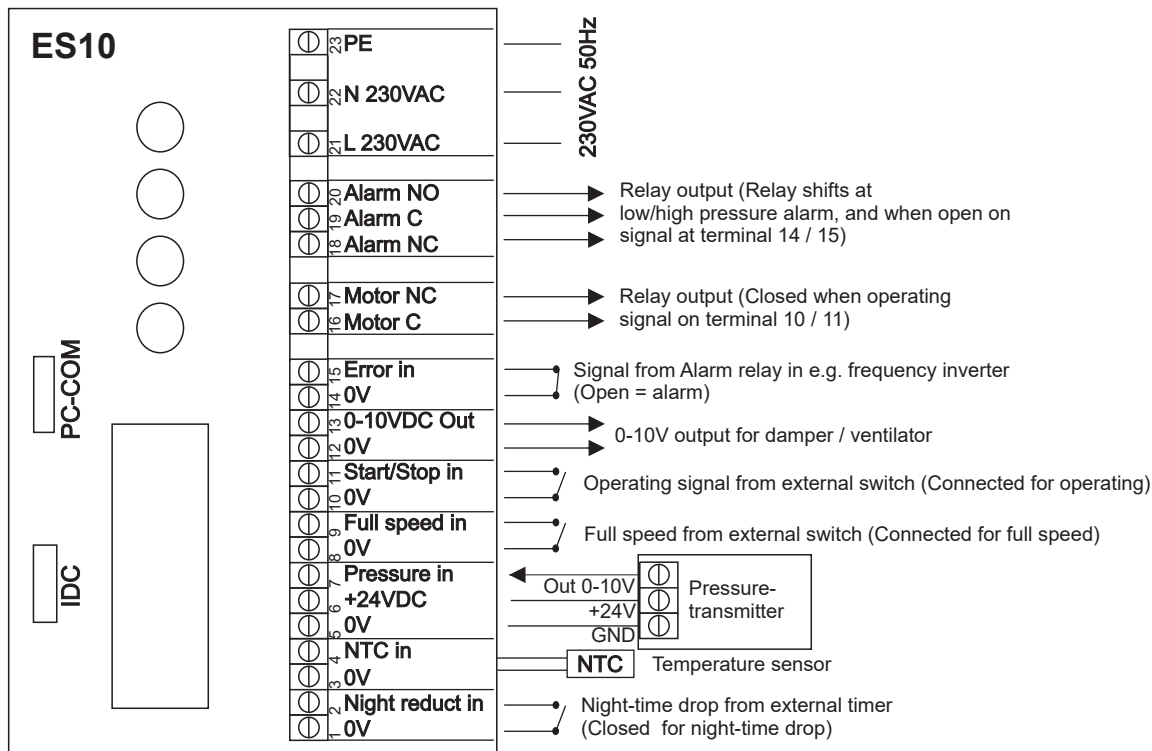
ES10

PC-COM

IDC

23 PE
22 N 230VAC
21 L 230VAC

230VAC 50Hz

20 Alarm NO
19 Alarm C
18 Alarm NC

Relay output (Relay shifts at low/high pressure alarm, and when open on signal at terminal 14 / 15)

17 Motor NC
16 Motor C

Relay output (Closed when operating signal on terminal 10 / 11)

15 Error in
14 0V

Signal from Alarm relay in e.g. frequency inverter (Open = alarm)

13 0-10VDC Out
12 0V

0-10V output for damper / ventilator

11 Start/Stop in
10 0V

Operating signal from external switch (Connected for operating)

9 Full speed in
8 0V

Full speed from external switch (Connected for full speed)

7 Pressure in
6 +24VDC
5 0V

Out 0-10V
+24V
GND

Pressure-transmitter

4 NTC in
3 0V

NTC

Temperature sensor

2 Night reduct in
1 0V

Night-time drop from external timer (Closed for night-time drop)